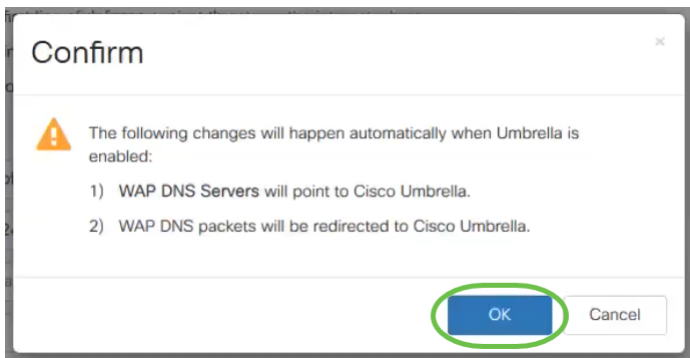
Confirm

×

The following changes will happen automatically when Umbrella is enabled:

1) WAP DNS Servers will point to Cisco Umbrella.

2) WAP DNS packets will be redirected to Cisco Umbrella.

OK

Cancel